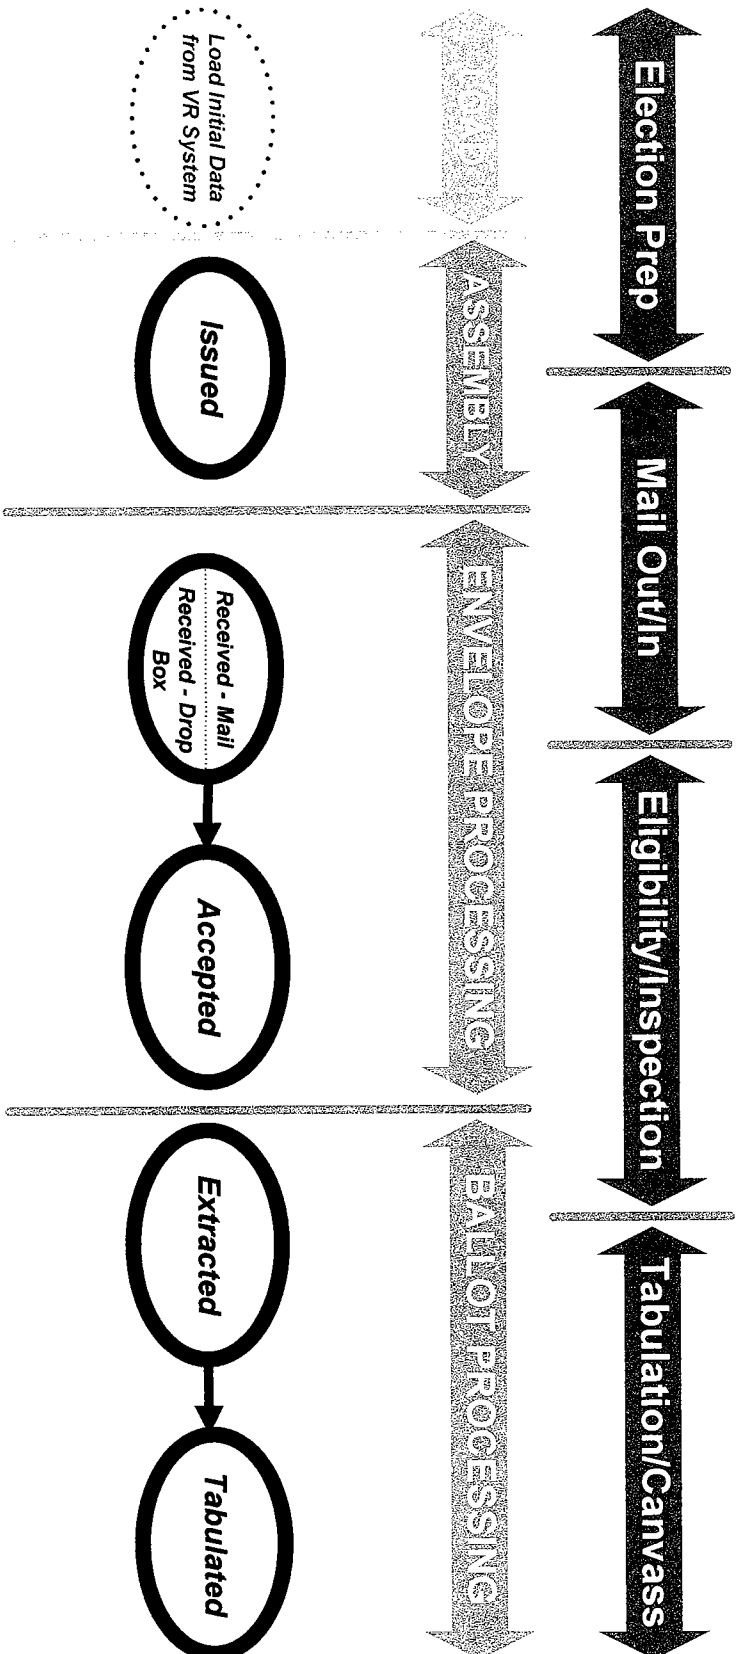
Election Prep

Mail Out/In

Eligibility/Inspection

Tabulation/Canvass

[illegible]

ASSEMBLY

ENVELOPE PROCESSING

BALLOT PROCESSING

Load Initial Data from VR System

Issued

Received - Mail
Received - Drop Box

Accepted

Extracted

Tabulated